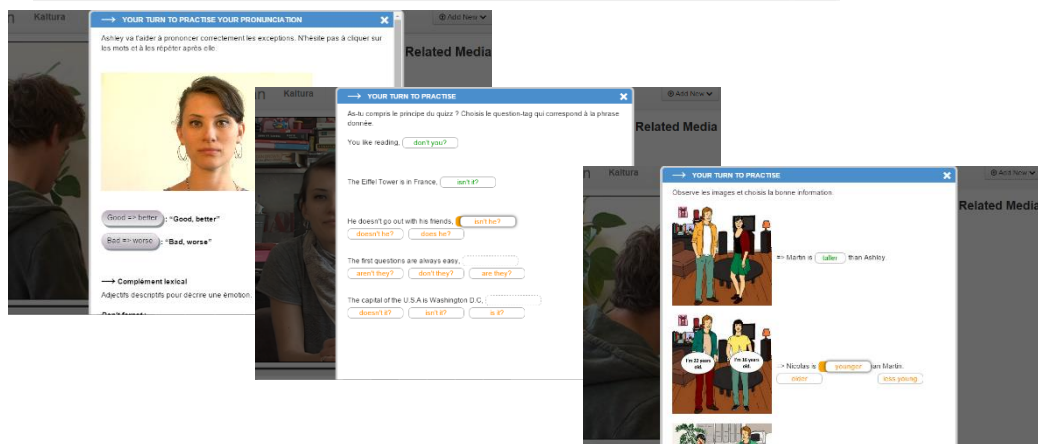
Kaltura

Add New

⟶ YOUR TURN TO PRACTISE YOUR PRONUNCIATION

Ashley va t'aider à prononcer correctement les exceptions. N'hésite pas à cliquer sur les mots et à les répéter après elle.

Related Media

Good => better : "Good, better"

Bad => worse : "Bad, worse"

⟶ Complément lexical

Adjectifs descriptifs pour décrire une émotion.

Don't forget :

Kaltura

Add New

⟶ YOUR TURN TO PRACTISE

As-tu compris le principe du quizz ? Choisis le question-tag qui correspond à la phrase donnée.

Related Media

You like reading, don't you?

The Eiffel Tower is in France, isn't it?

He doesn't go out with his friends, isn't he?

doesn't he? does he?

The first questions are always easy,

aren't they? don't they? are they?

The capital of the U.S.A is Washington D.C.,

doesn't it? isn't it? is it?

Kaltura

Add New

⟶ YOUR TURN TO PRACTISE

Observe les images et choisis la bonne information.

Related Media

=> Martin is taller than Ashley.

I'm 22 years old. I'm 16 years old.

=> Nicolas is younger than Martin.

older less young